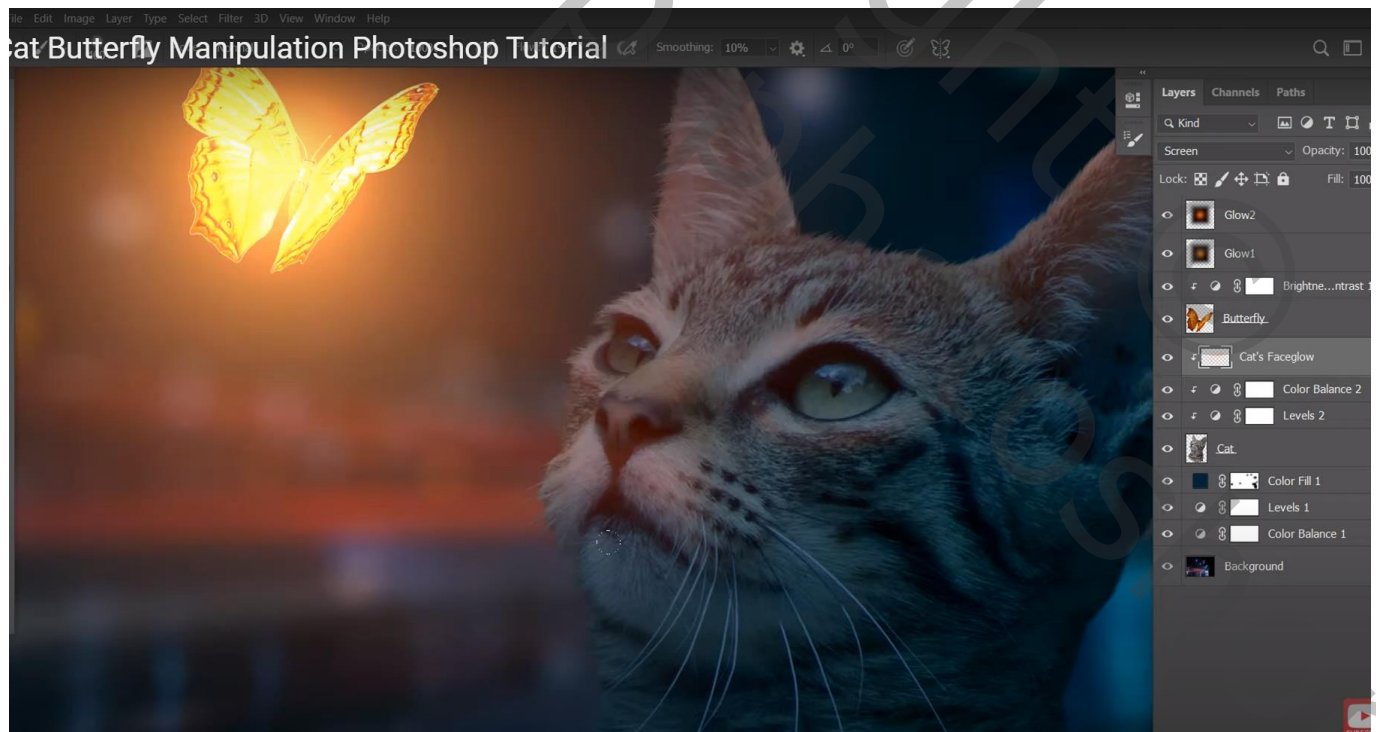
ile Edit Image Layer Type Select Filter 3D View Window Help

Cat Butterfly Manipulation Photoshop Tutorial

Smoothing: 10%

0°

Layers Channels Paths

Kind

Screen

Opacity: 100

Lock:

Fill: 100

Glow2

Glow1

Brightne...ntrast 1

Butterfly

Cat's Faceglow

Color Balance 2

Levels 2

Cat

Color Fill 1

Levels 1

Color Balance 1

Background